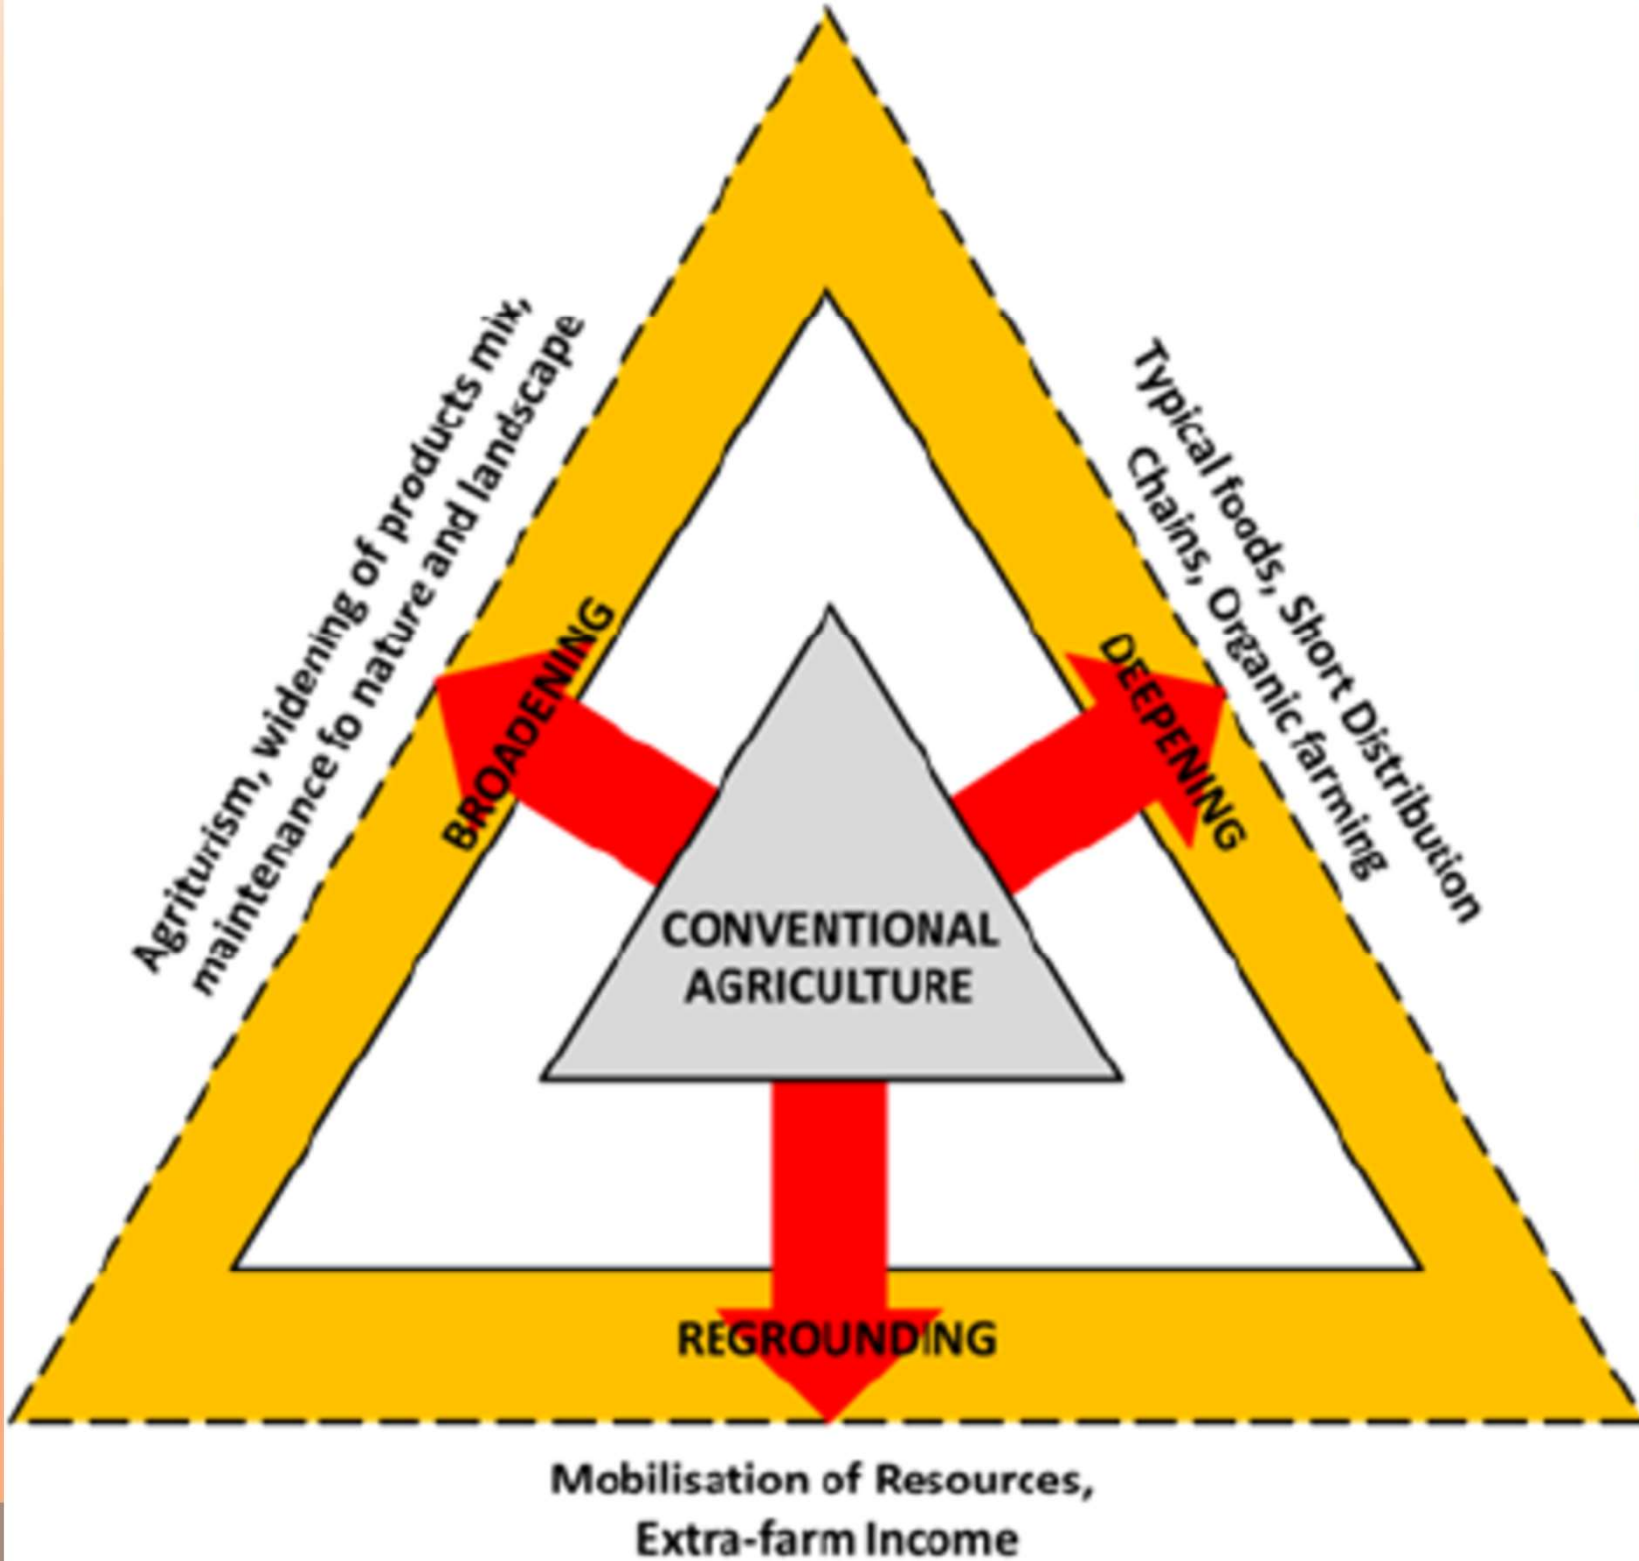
Agriturism, widening of products mix, maintenance fo nature and landscape

Typical foods, Short Distribution Chains, Organic farming

BROADENING

DEEPENING

CONVENTIONAL AGRICULTURE

REGROUNDING

Mobilisation of Resources, Extra-farm Income